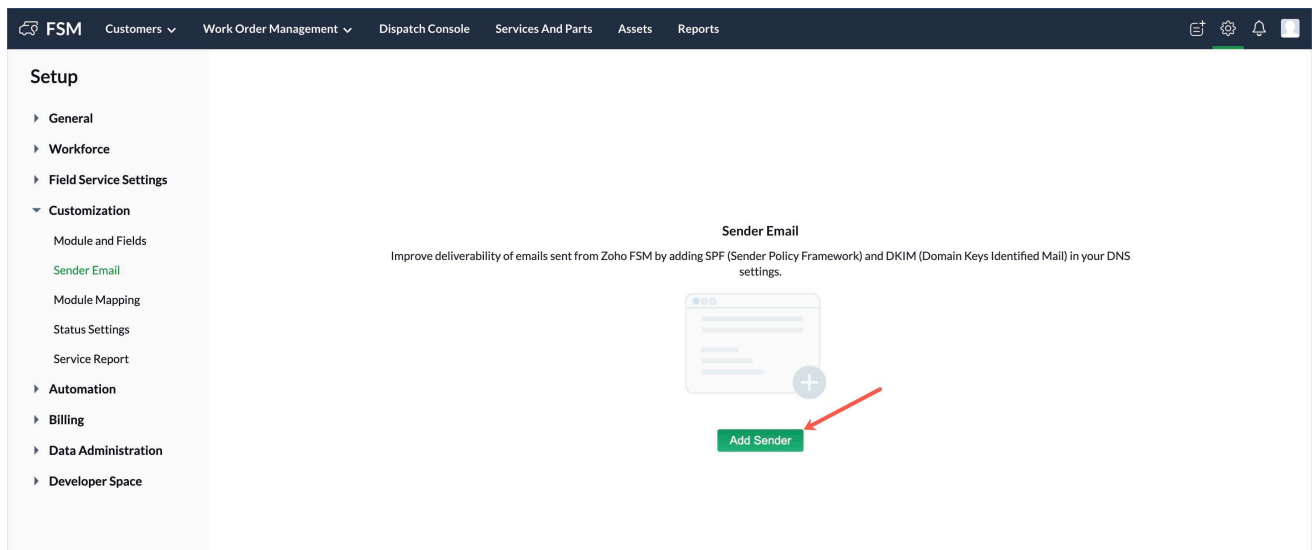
FSM Customers Work Order Management Dispatch Console Services And Parts Assets Reports

Setup

General
Workforce
Field Service Settings
Customization
Module and Fields
Sender Email
Module Mapping
Status Settings
Service Report
Automation
Billing
Data Administration
Developer Space

Sender Email

Improve deliverability of emails sent from Zoho FSM by adding SPF (Sender Policy Framework) and DKIM (Domain Keys Identified Mail) in your DNS settings.

Add Sender